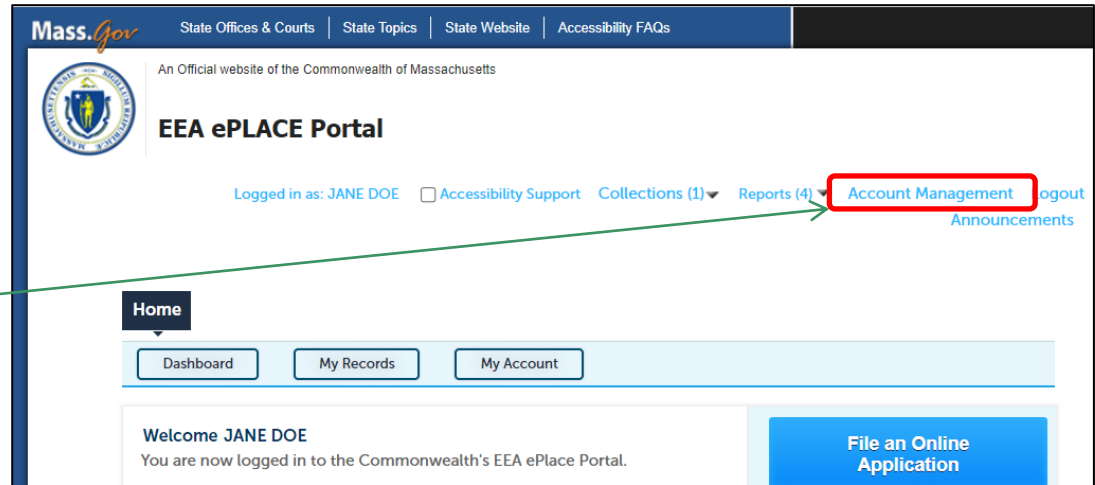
Mass.Gov State Offices & Courts | State Topics | State Website | Accessibility FAQs

An Official website of the Commonwealth of Massachusetts

EEA ePLACE Portal

Logged in as: JANE DOE Accessibility Support Collections (1) Reports (4) Account Management Logout
Announcements

Home

Dashboard My Records My Account

Welcome JANE DOE
You are now logged in to the Commonwealth's EEA ePlace Portal.

File an Online Application